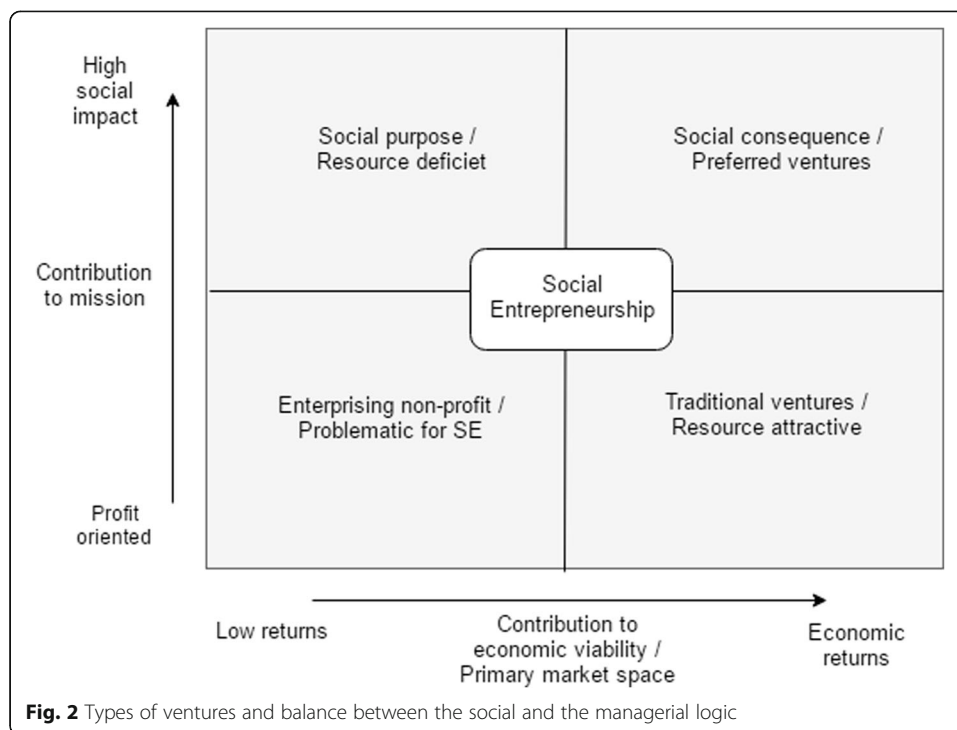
High social impact

Contribution to mission

Profit oriented

Social purpose / Resource deficiet

Social consequence / Preferred ventures

Social Entrepreneurship

Enterprising non-profit / Problematic for SE

Traditional ventures / Resource attractive

Low returns

Contribution to economic viability / Primary market space

Economic returns

**Fig. 2** Types of ventures and balance between the social and the managerial logic